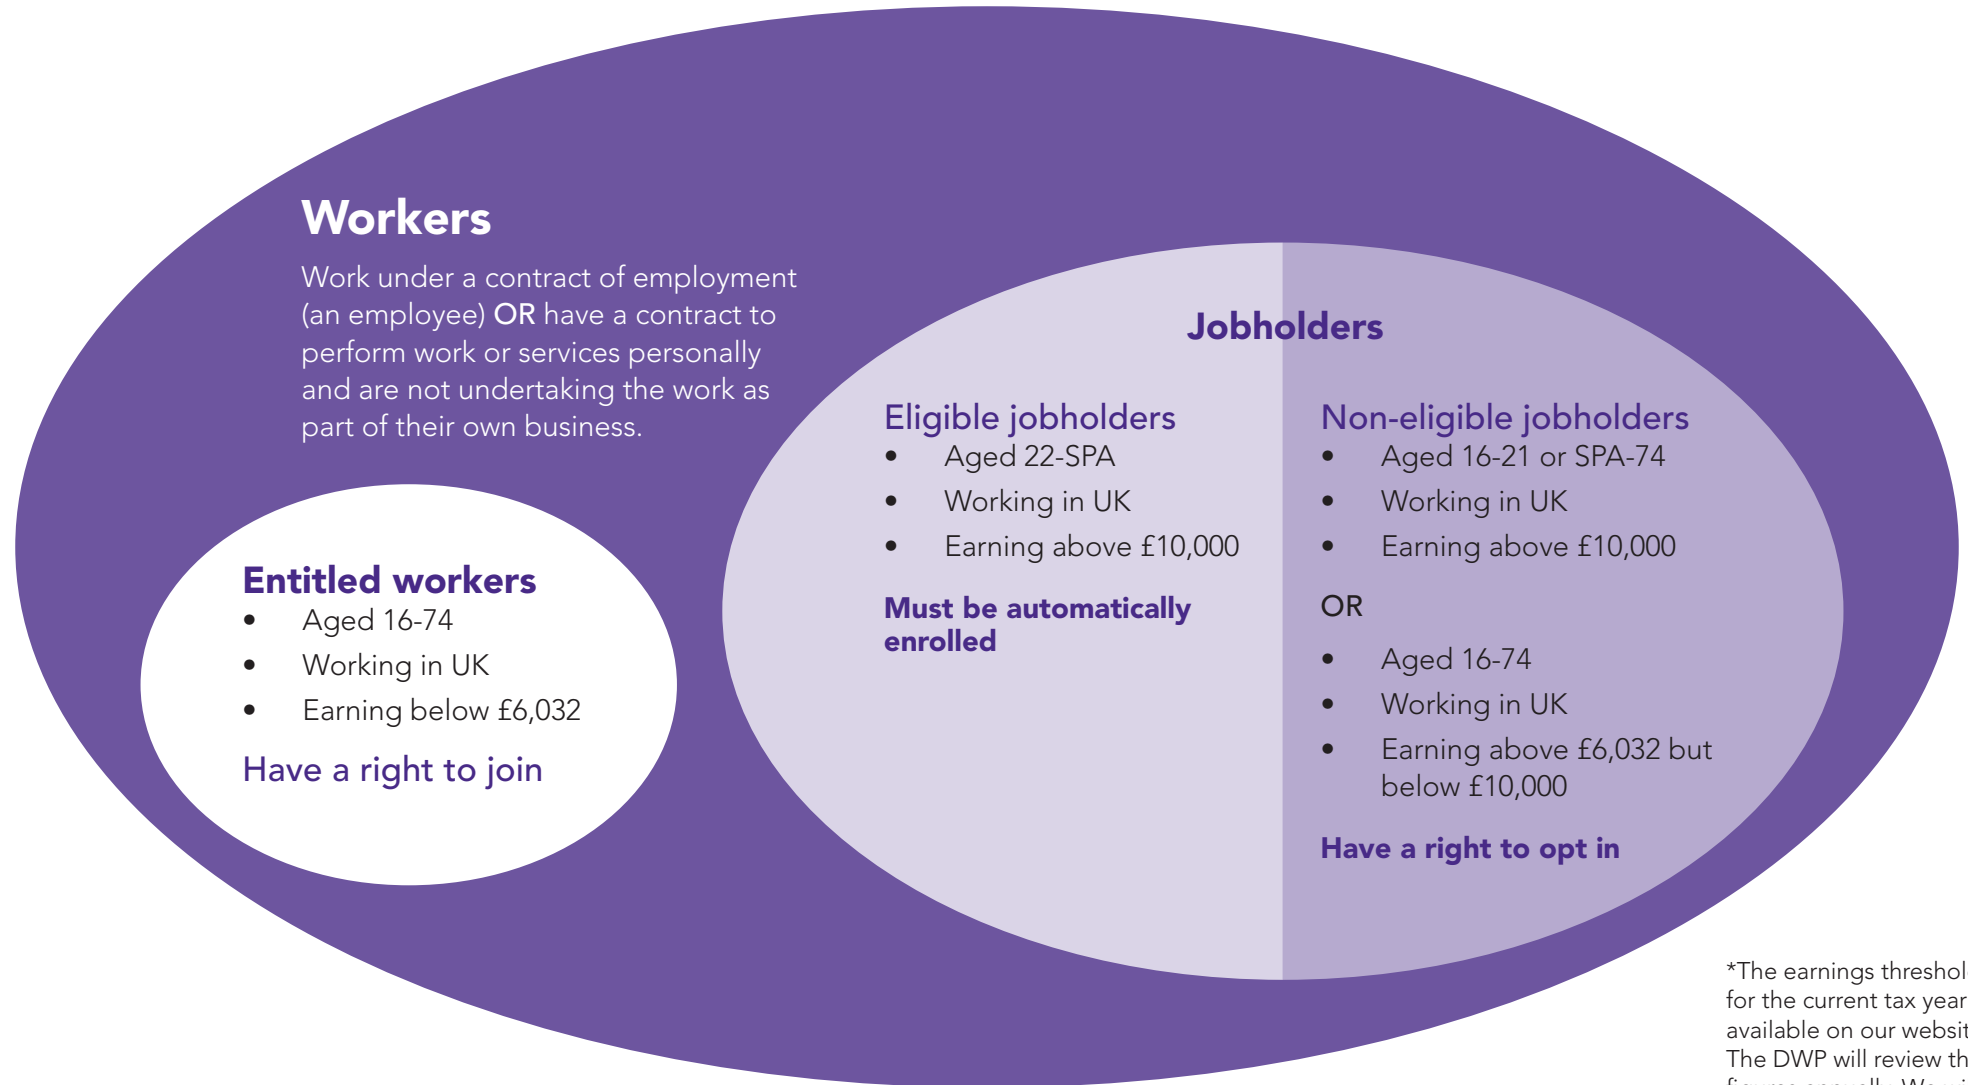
**Workers**

Work under a contract of employment (an employee) **OR** have a contract to perform work or services personally and are not undertaking the work as part of their own business.

**Entitled workers**
- Aged 16-74
- Working in UK
- Earning below £6,032

Have a right to join

**Jobholders**

Eligible jobholders
- Aged 22-SPA
- Working in UK
- Earning above £10,000

**Must be automatically enrolled**

Non-eligible jobholders
- Aged 16-21 or SPA-74
- Working in UK
- Earning above £10,000

OR

- Aged 16-74
- Working in UK
- Earning above £6,032 but below £10,000

**Have a right to opt in**

*The earnings threshol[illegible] for the current tax year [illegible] available on our websit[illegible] The DWP will review th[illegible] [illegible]